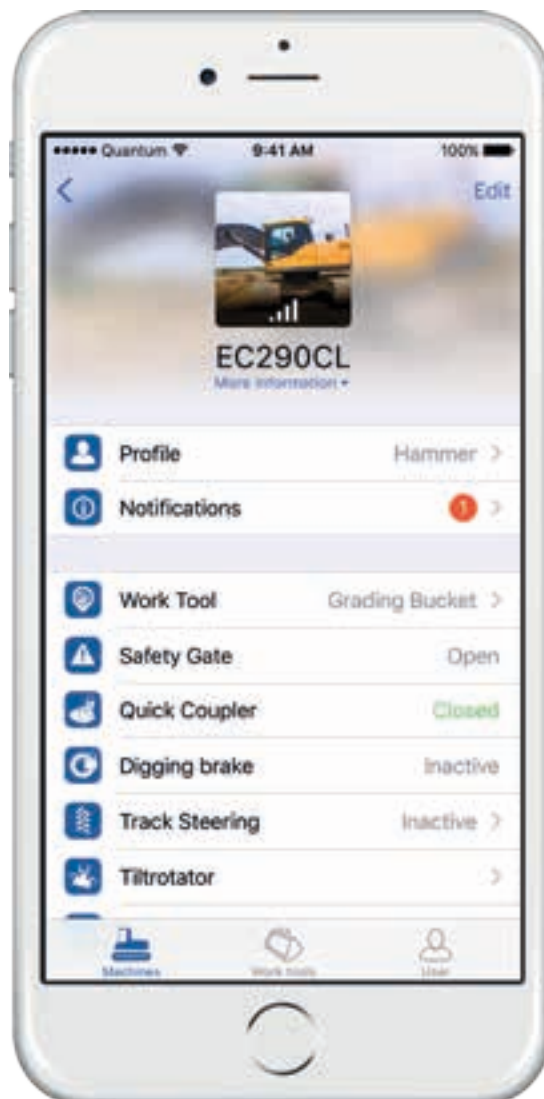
••••• Quantum 9:41 AM 100%

<

Edit

EC290CL

More information ▾

Profile Hammer >

Notifications 1 >

Work Tool Grading Bucket >

Safety Gate Open

Quick Coupler Closed

Digging brake Inactive

Track Steering Inactive >

Tiltrotator >

Machines Work tools User